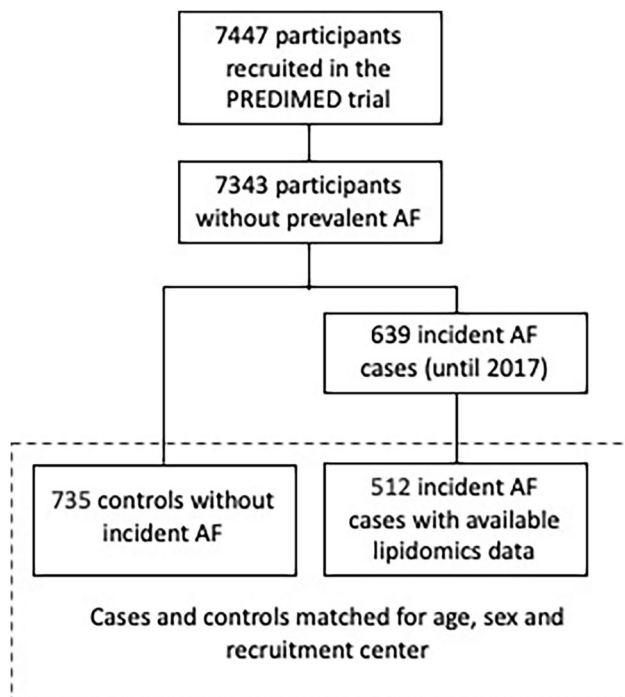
7447 participants recruited in the PREDIMED trial

7343 participants without prevalent AF

639 incident AF cases (until 2017)

735 controls without incident AF

512 incident AF cases with available lipidomics data

Cases and controls matched for age, sex and recruitment center